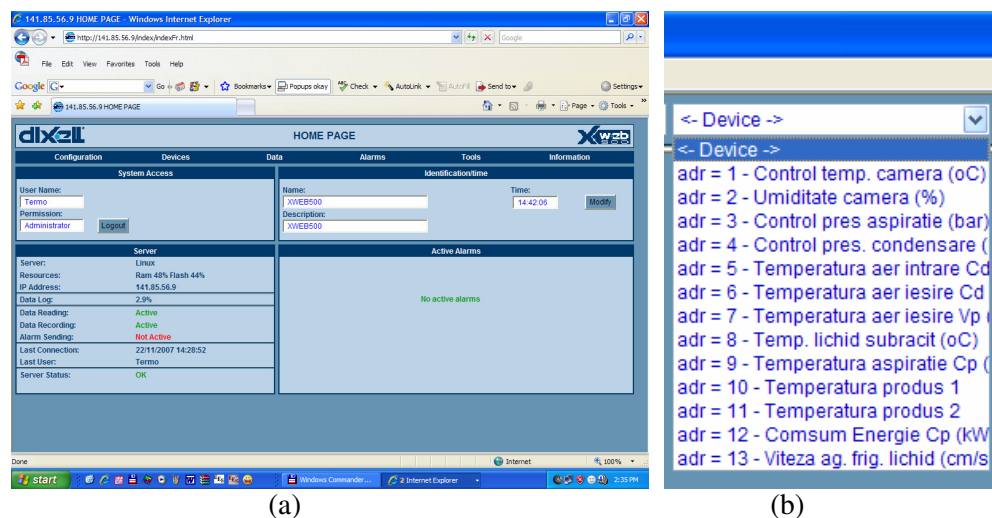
141.85.56.9 HOME PAGE - Windows Internet Explorer

http://141.85.56.9/index/indexFr.html

Google

File Edit View Favorites Tools Help

Google G- Go Bookmarks Popups okay Check AutoLink AutoFill Send to Settings

141.85.56.9 HOME PAGE

Page Tools

dixell HOME PAGE Xweb

Configuration Devices Data Alarms Tools Information

System Access

User Name:
Termo
Permission:
Administrator
Logout

Identification/time

Name:
XWEB500
Description:
XWEB500
Time:
14:42:06
Modify

Server

| | |
|---|---|
| Server: | Linux |
| Resources: | Ram 48% Flash 44% |
| IP Address: | 141.85.56.9 |
| Data Log: | 2.9% |
| Data Reading: | Active |
| Data Recording: | Active |
| Alarm Sending: | Not Active |
| Last Connection: | 22/11/2007 14:28:52 |
| Last User: | Termo |
| Server Status: | OK |

Active Alarms

No active alarms

Done Internet 100%

start Windows Commander... 2 Internet Explorer 2:35 PM

(a)

<- Device ->
<- Device ->
adr = 1 - Control temp. camera (oC)
adr = 2 - Umiditate camera (%)
adr = 3 - Control pres aspiratie (bar)
adr = 4 - Control pres. condensare (
adr = 5 - Temperatura aer intrare Cd
adr = 6 - Temperatura aer iesire Cd
adr = 7 - Temperatura aer iesire Vp
adr = 8 - Temp. lichid subracit (oC)
adr = 9 - Temperatura aspiratie Cp (
adr = 10 - Temperatura produs 1
adr = 11 - Temperatura produs 2
adr = 12 - Comsum Energie Cp (kW
adr = 13 - Viteza ag. frig. lichid (cm/s

(b)